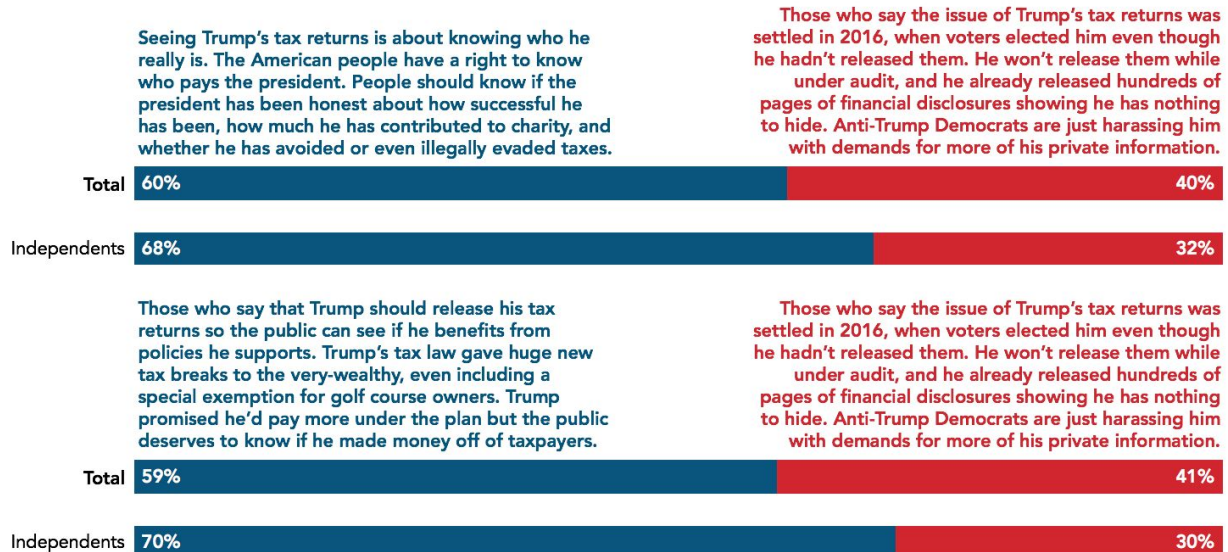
Seeing Trump's tax returns is about knowing who he really is. The American people have a right to know who pays the president. People should know if the president has been honest about how successful he has been, how much he has contributed to charity, and whether he has avoided or even illegally evaded taxes.

Those who say the issue of Trump's tax returns was settled in 2016, when voters elected him even though he hadn't released them. He won't release them while under audit, and he already released hundreds of pages of financial disclosures showing he has nothing to hide. Anti-Trump Democrats are just harassing him with demands for more of his private information.

| | | |
|---|---|---|
| Total | 60% | 40% |
| Independents | 68% | 32% |

Those who say that Trump should release his tax returns so the public can see if he benefits from policies he supports. Trump's tax law gave huge new tax breaks to the very-wealthy, even including a special exemption for golf course owners. Trump promised he'd pay more under the plan but the public deserves to know if he made money off of taxpayers.

Those who say the issue of Trump's tax returns was settled in 2016, when voters elected him even though he hadn't released them. He won't release them while under audit, and he already released hundreds of pages of financial disclosures showing he has nothing to hide. Anti-Trump Democrats are just harassing him with demands for more of his private information.

| | | |
|---|---|---|
| Total | 59% | 41% |
| Independents | 70% | 30% |